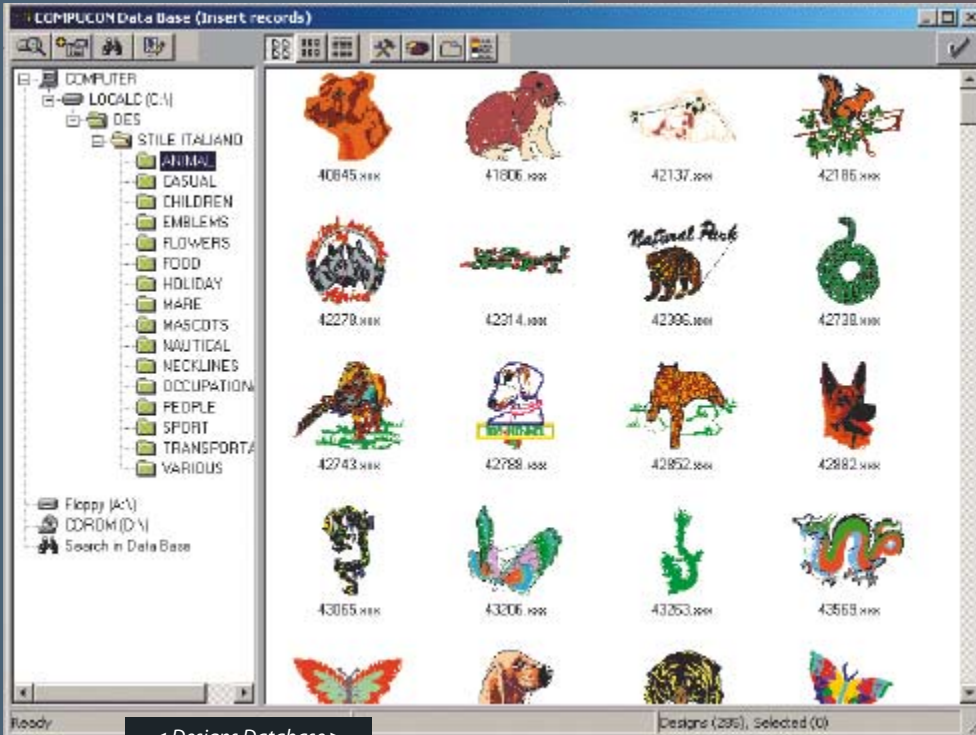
COMPUCON Data Base (Insert records)

COMPUTER
LOCALC (C:\)
DES
STILE ITALIANO
ANIMAL
CASUAL
CHILDREN
EMBLEMS
FLOWERS
FOOD
HOLIDAY
MARE
MASCOTS
NAUTICAL
NECKLINES
OCCUPATION
PEOPLE
SPORT
TRANSPORTA
VARIOUS
Floppy (A:\)
CDROM (D:\)
Search in Data Base

40845.xxx
41806.xxx
42137.xxx
42186.xxx
42278.xxx
42314.xxx
Natural Park
42396.xxx
42738.xxx
42743.xxx
42788.xxx
42852.xxx
42882.xxx
43065.xxx
43206.xxx
43263.xxx
43569.xxx

Ready
< Designs Database >
Designs (295), Selected (0)